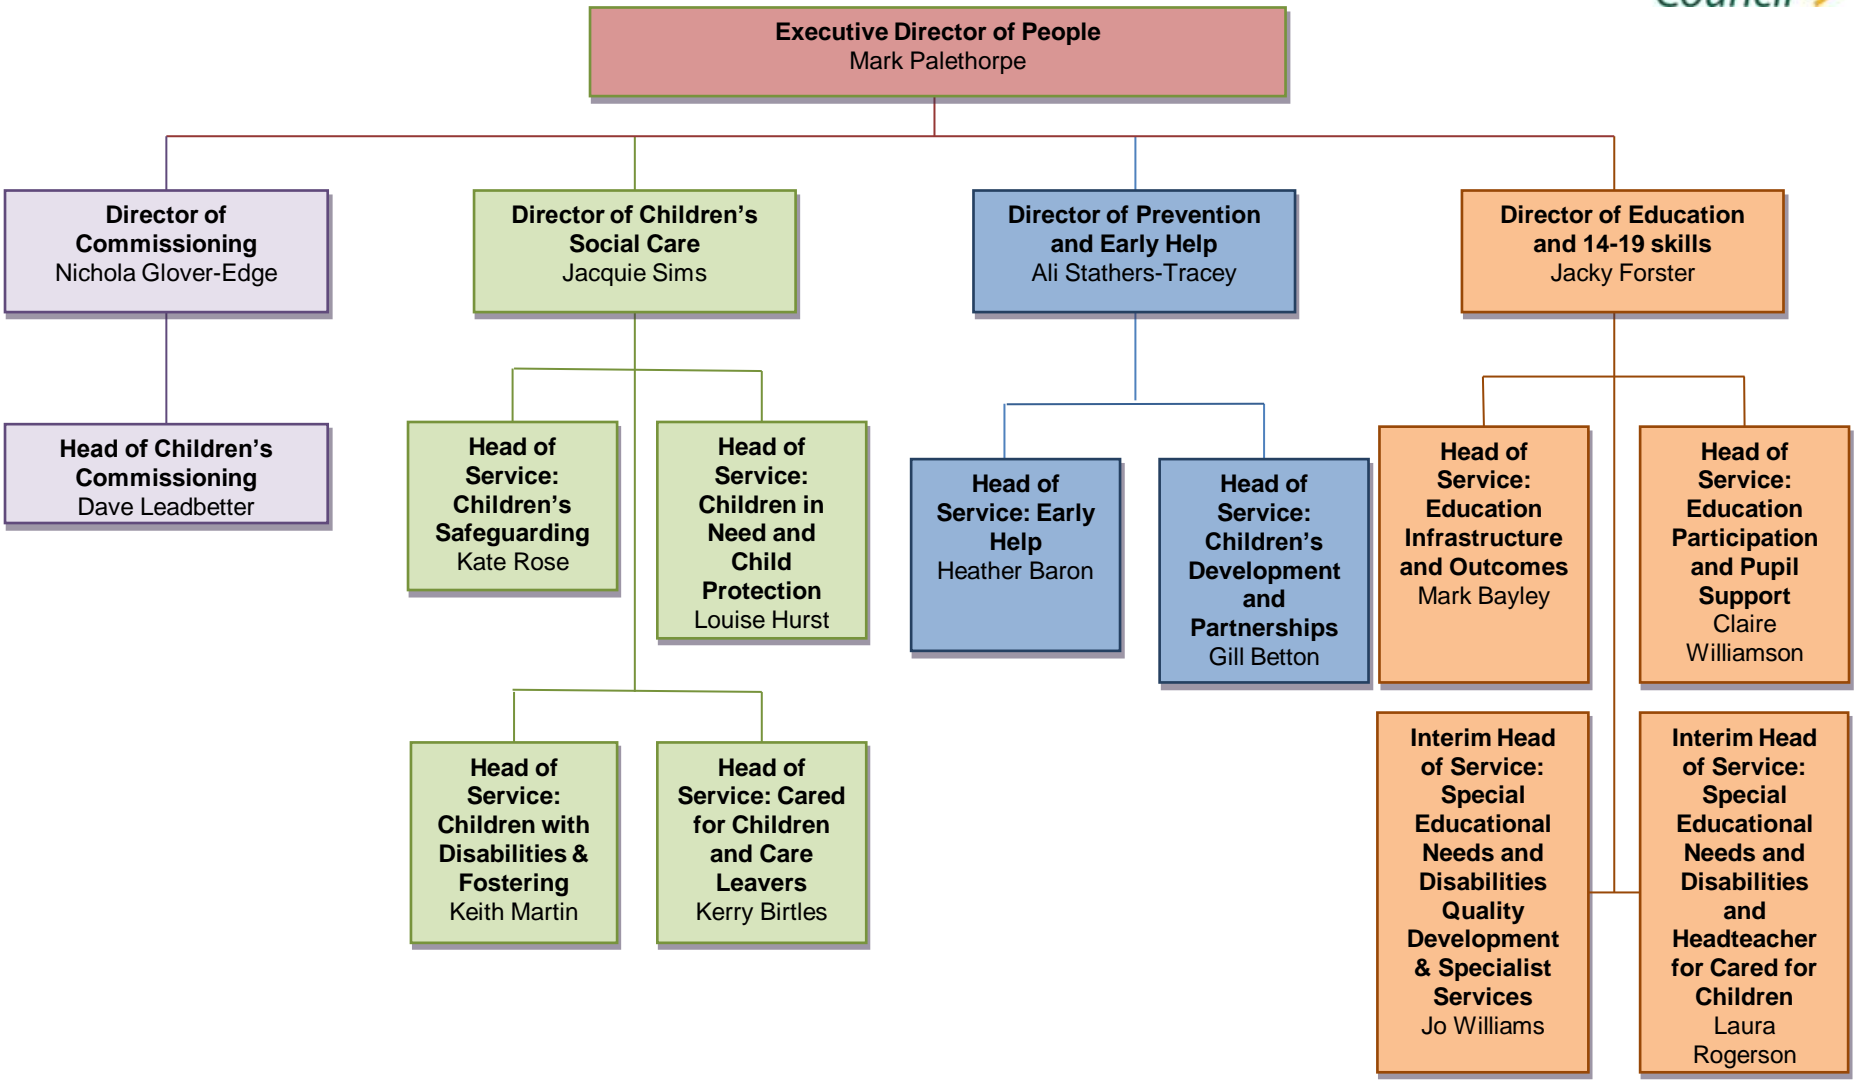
Executive Director of People
Mark Palethorpe

Director of Commissioning
Nichola Glover-Edge

Head of Children's Commissioning
Dave Leadbetter

Director of Children's Social Care
Jacquie Sims

Head of Service: Children's Safeguarding
Kate Rose

Head of Service: Children in Need and Child Protection
Louise Hurst

Head of Service: Children with Disabilities & Fostering
Keith Martin

Head of Service: Cared for Children and Care Leavers
Kerry Birtles

Director of Prevention and Early Help
Ali Stathers-Tracey

Head of Service: Early Help
Heather Baron

Head of Service: Children's Development and Partnerships
Gill Betton

Director of Education and 14-19 skills
Jacky Forster

Head of Service: Education Infrastructure and Outcomes
Mark Bayley

Head of Service: Education Participation and Pupil Support
Claire Williamson

Interim Head of Service: Special Educational Needs and Disabilities Quality Development & Specialist Services
Jo Williams

Interim Head of Service: Special Educational Needs and Disabilities and Headteacher for Cared for Children
Laura Rogerson